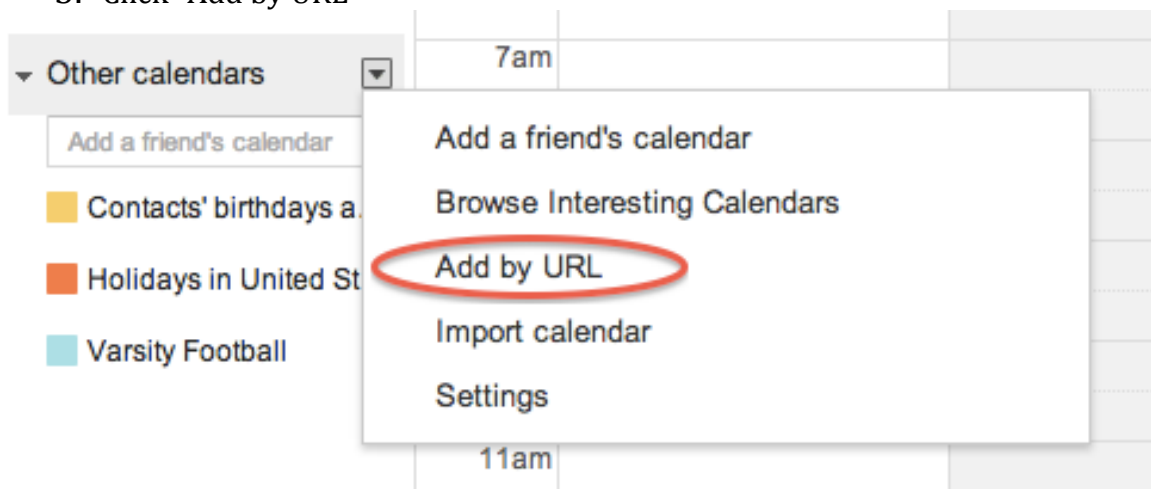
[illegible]

Other calendars

Add a friend's calendar

Contacts' birthdays a.

Holidays in United St

Varsity Football

7am

11am

Add a friend's calendar

Browse Interesting Calendars

Add by URL

Import calendar

Settings